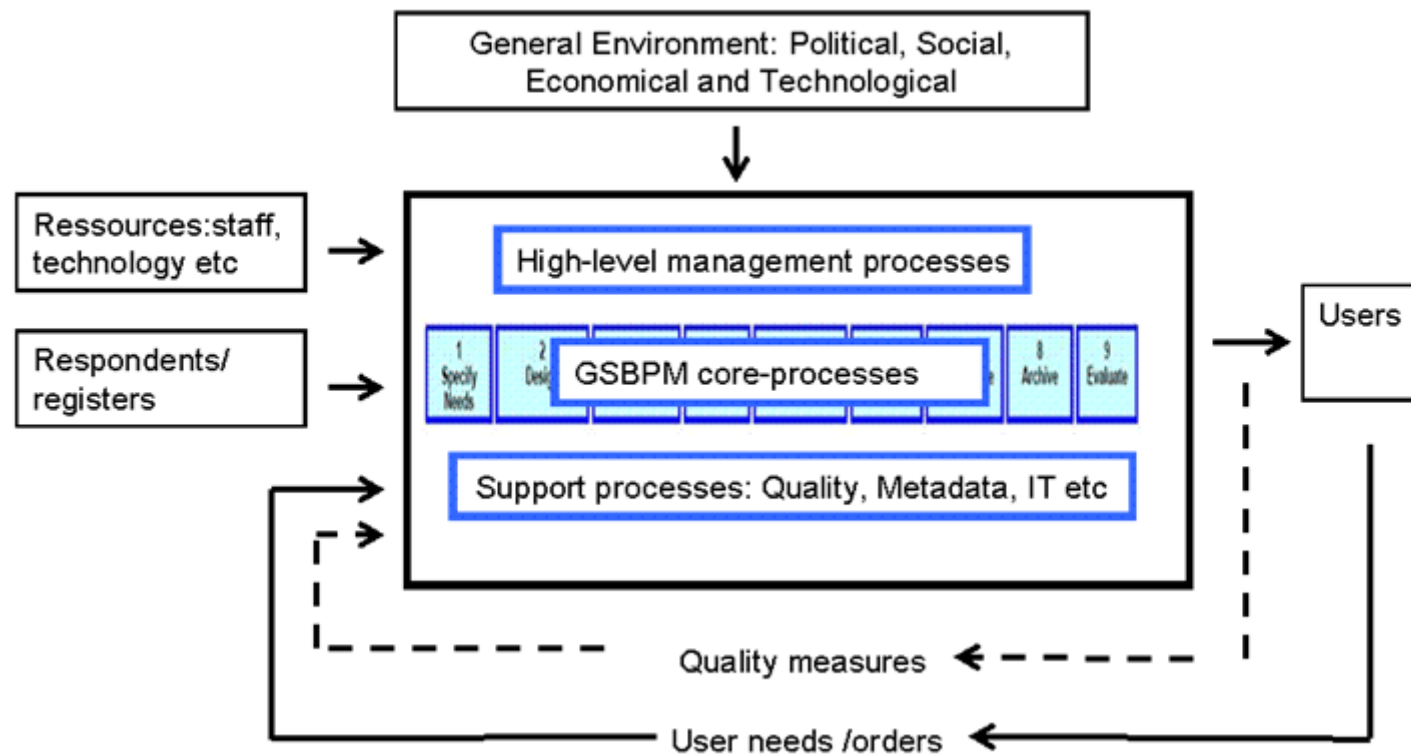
General Environment: Political, Social, Economical and Technological

Ressources:staff, technology etc

Respondents/ registers

High-level management processes

1 Specify Needs

2 Desig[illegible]

GSBPM core-processes

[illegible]e

8 Archive

9 Evaluate

Support processes: Quality, Metadata, IT etc

Users

Quality measures

User needs /orders